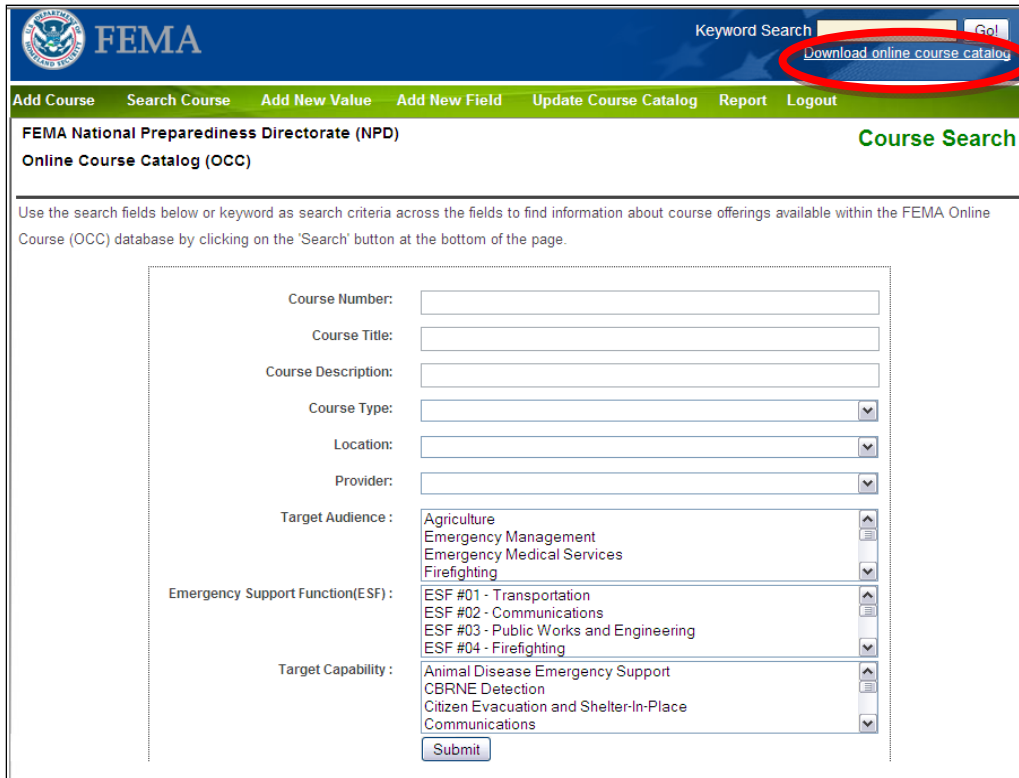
U.S. DEPARTMENT OF HOMELAND SECURITY

FEMA

Keyword Search Go!

Download online course catalog

Add Course Search Course Add New Value Add New Field Update Course Catalog Report Logout

FEMA National Preparedness Directorate (NPD)

Online Course Catalog (OCC)

Course Search

Use the search fields below or keyword as search criteria across the fields to find information about course offerings available within the FEMA Online Course (OCC) database by clicking on the 'Search' button at the bottom of the page.

Course Number:

Course Title:

Course Description:

Course Type:

Location:

Provider:

Target Audience :
Agriculture
Emergency Management
Emergency Medical Services
Firefighting

Emergency Support Function(ESF) :
ESF #01 - Transportation
ESF #02 - Communications
ESF #03 - Public Works and Engineering
ESF #04 - Firefighting

Target Capability :
Animal Disease Emergency Support
CBRNE Detection
Citizen Evacuation and Shelter-In-Place
Communications

Submit